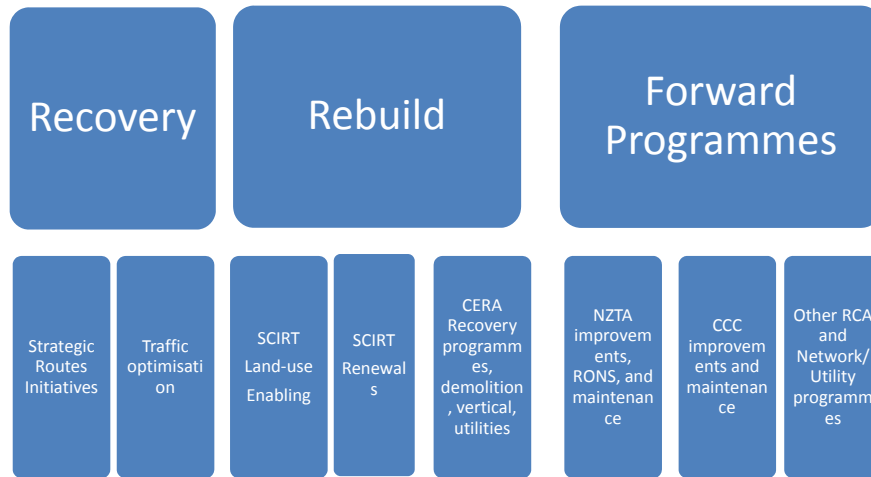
Recovery

Rebuild

Forward Programmes

Strategic Routes Initiatives

Traffic optimisation

SCIRT Land-use Enabling

SCIRT Renewals

CERA Recovery programmes, demolition, vertical, utilities

NZTA improvements, RONS, and maintenance

CCC improvements and maintenance

Other RCA and Network/ Utility programmes